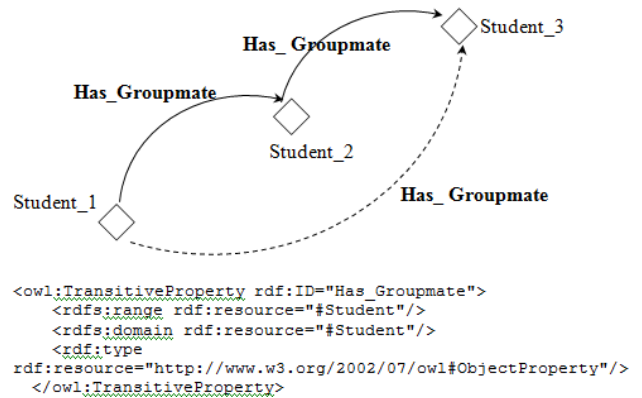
Has_ Groupmate

Student_3

Has_Groupmate

Student_2

Student_1

Has_ Groupmate

<owl:TransitiveProperty rdf:ID="Has_Groupmate">
<rdfs:range rdf:resource="#Student"/>
<rdfs:domain rdf:resource="#Student"/>
<rdf:type
rdf:resource="http://www.w3.org/2002/07/owl#ObjectProperty"/>
</owl:TransitiveProperty>